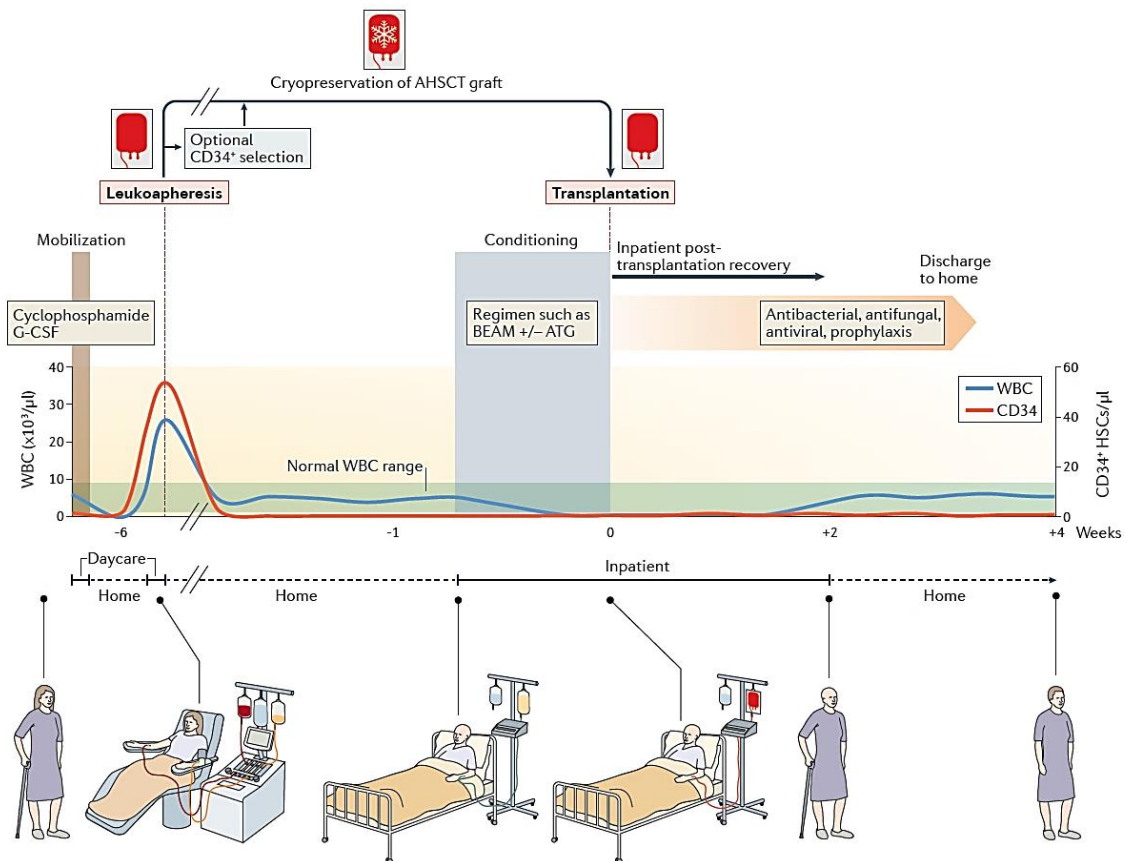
Cryopreservation of AHSCT graft

Optional CD34$^{+}$ selection

Leukoapheresis

Transplantation

Mobilization

Conditioning

Inpatient post-transplantation recovery

Discharge to home

Cyclophosphamide G-CSF

Regimen such as BEAM +/– ATG

Antibacterial, antifungal, antiviral, prophylaxis

WBC
CD34

Normal WBC range

WBC ($\times 10^3$/μl)
40
30
20
10
0

CD34$^{+}$ HSCs/μl
60
40
20
0

-6
-1
0
+2
+4
Weeks

Daycare
Home
Home
Inpatient
Home